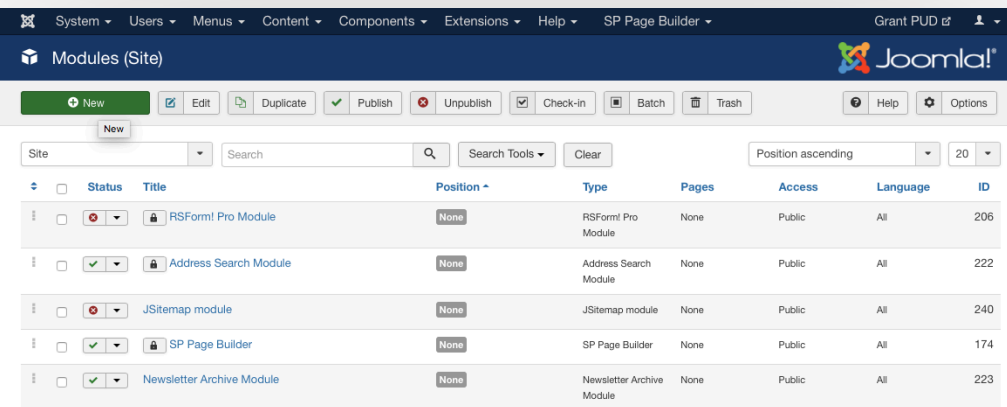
System ▾ Users ▾ Menus ▾ Content ▾ Components ▾ Extensions ▾ Help ▾ SP Page Builder ▾ Grant PUD

Modules (Site)

Joomla!

New | Edit | Duplicate | Publish | Unpublish | Check-in | Batch | Trash | Help | Options

New

Site | Search | Search Tools ▾ | Clear | Position ascending | 20

| | Status | Title | Position | Type | Pages | Access | Language | ID |
|---|---|---|---|---|---|---|---|---|
| | | RSForm! Pro Module | None | RSForm! Pro Module | None | Public | All | 206 |
| | | Address Search Module | None | Address Search Module | None | Public | All | 222 |
| | | JSitemap module | None | JSitemap module | None | Public | All | 240 |
| | | SP Page Builder | None | SP Page Builder | None | Public | All | 174 |
| | | Newsletter Archive Module | None | Newsletter Archive Module | None | Public | All | 223 |